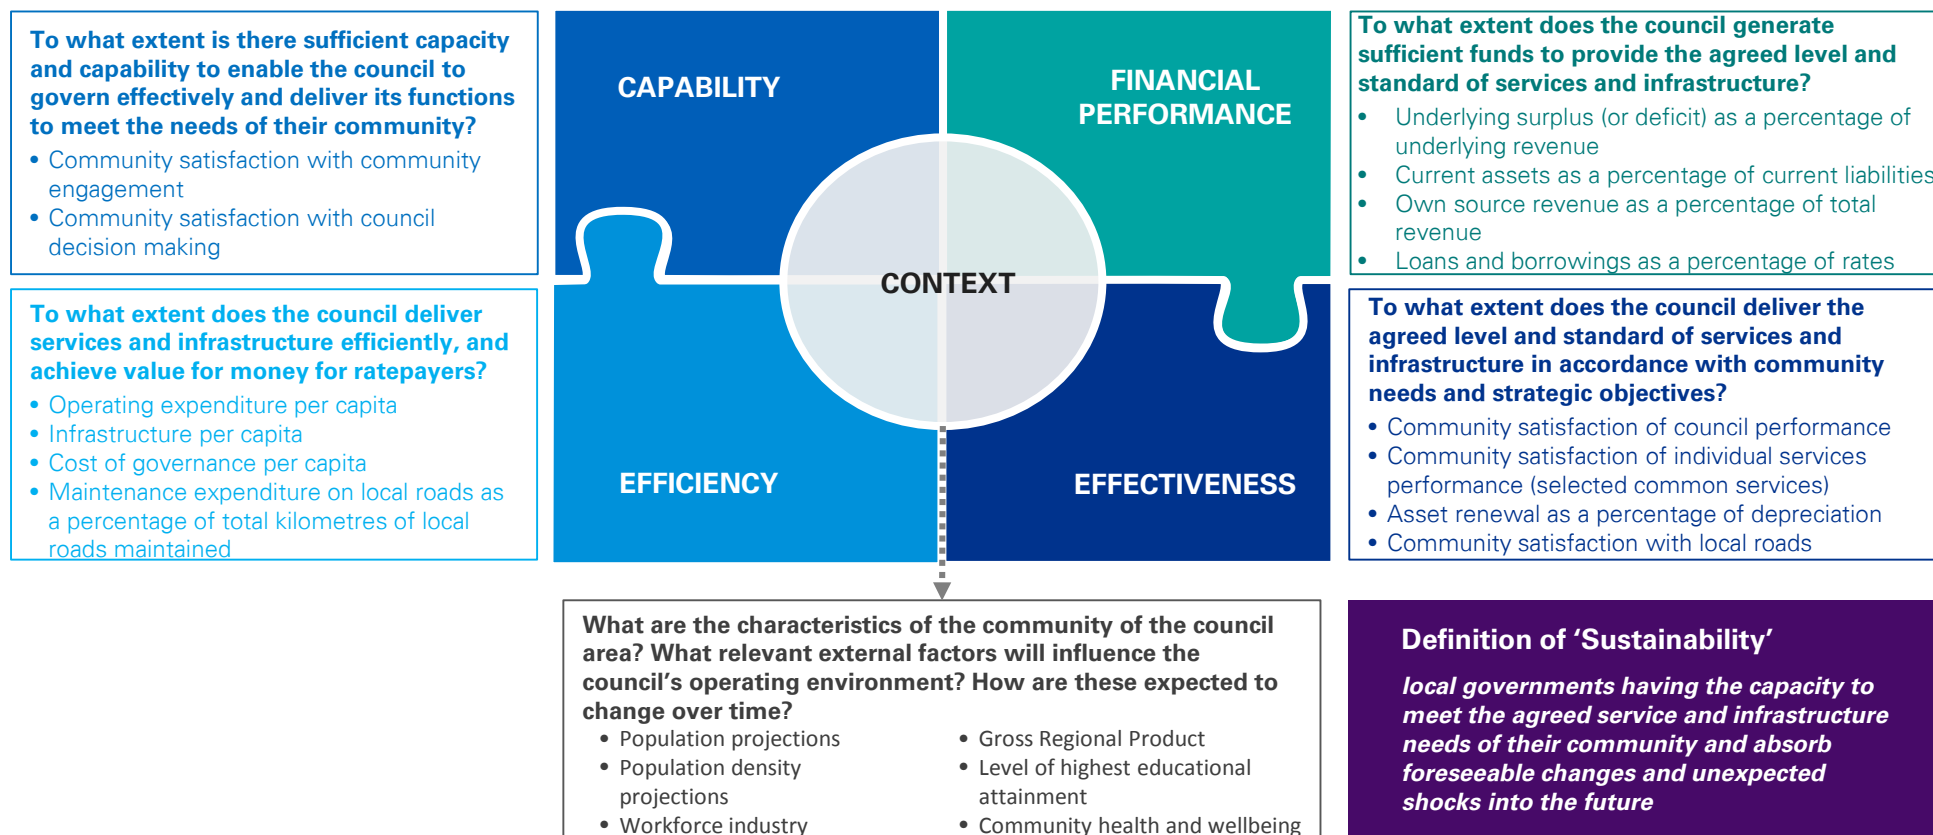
To what extent is there sufficient capacity and capability to enable the council to govern effectively and deliver its functions to meet the needs of their community?

- Community satisfaction with community engagement
- Community satisfaction with council decision making

CAPABILITY

FINANCIAL PERFORMANCE

To what extent does the council generate sufficient funds to provide the agreed level and standard of services and infrastructure?

- Underlying surplus (or deficit) as a percentage of underlying revenue
- Current assets as a percentage of current liabilities
- Own source revenue as a percentage of total revenue
- Loans and borrowings as a percentage of rates

CONTEXT

To what extent does the council deliver services and infrastructure efficiently, and achieve value for money for ratepayers?

- Operating expenditure per capita
- Infrastructure per capita
- Cost of governance per capita
- Maintenance expenditure on local roads as a percentage of total kilometres of local roads maintained

EFFICIENCY

EFFECTIVENESS

To what extent does the council deliver the agreed level and standard of services and infrastructure in accordance with community needs and strategic objectives?

- Community satisfaction of council performance
- Community satisfaction of individual services performance (selected common services)
- Asset renewal as a percentage of depreciation
- Community satisfaction with local roads

What are the characteristics of the community of the council area? What relevant external factors will influence the council's operating environment? How are these expected to change over time?

- Population projections
- Population density projections
- Workforce industry
- Gross Regional Product
- Level of highest educational attainment
- Community health and wellbeing

Definition of 'Sustainability'

local governments having the capacity to meet the agreed service and infrastructure needs of their community and absorb foreseeable changes and unexpected shocks into the future